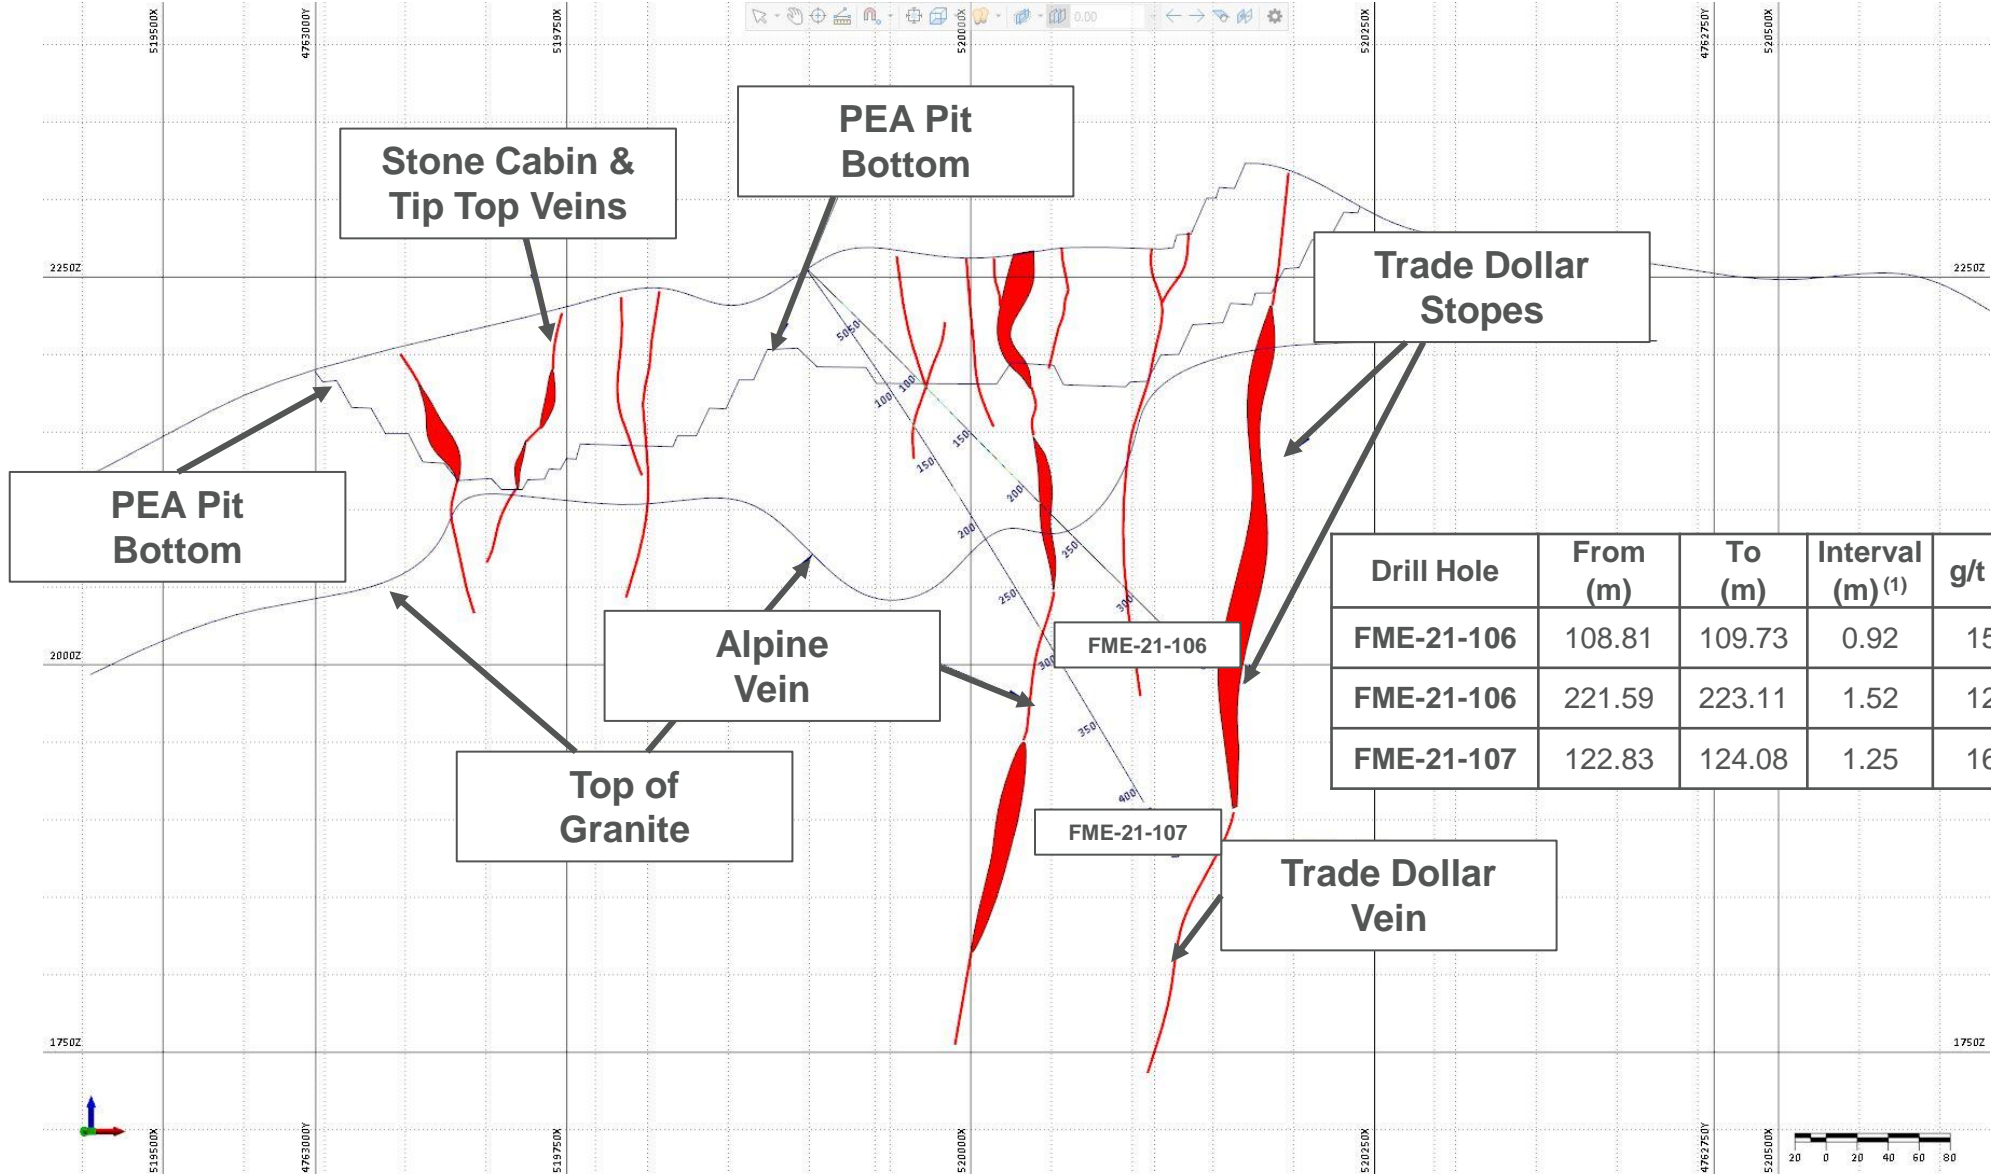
519500X
4763000Y
519750X
0.00
520000X
520250X
4762750Y
520500X

Stone Cabin & Tip Top Veins

PEA Pit Bottom

Trade Dollar Stopes

2250Z

PEA Pit Bottom

Alpine Vein

Top of Granite

FME-21-106

FME-21-107

Trade Dollar Vein

| Drill Hole | From (m) | To (m) | Interval (m) $^{(1)}$ | g/t |
|---|---|---|---|---|
| FME-21-106 | 108.81 | 109.73 | 0.92 | 15 |
| FME-21-106 | 221.59 | 223.11 | 1.52 | 12 |
| FME-21-107 | 122.83 | 124.08 | 1.25 | 16 |

50
100
100
150
150
200
200
250
250
300
300
350
400

2000Z
1750Z
1750Z

519500X
4763000Y
519750X
520000X
520250X
4762750Y
520500X

20 0 20 40 60 80